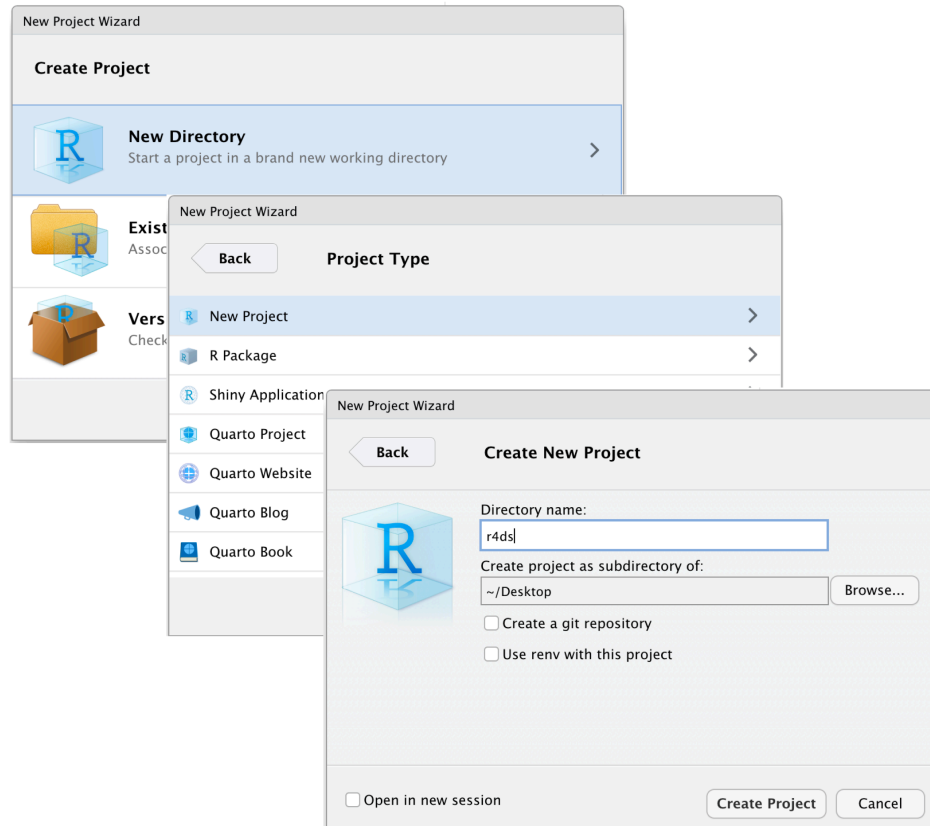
New Project Wizard

Create Project

New Directory
Start a project in a brand new working directory

Exist
Assoc

Vers
Check

New Project Wizard

Back

Project Type

New Project

R Package

Shiny Application

Quarto Project

Quarto Website

Quarto Blog

Quarto Book

New Project Wizard

Back

Create New Project

Directory name:

r4ds

Create project as subdirectory of:

~/Desktop

Browse...

Create a git repository

Use renv with this project

Open in new session

Create Project

Cancel